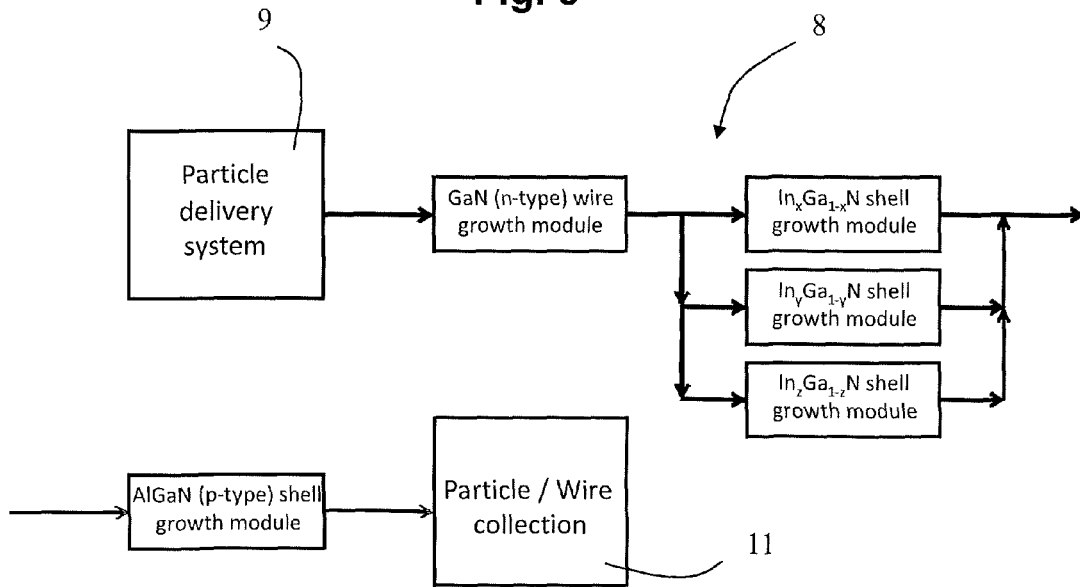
Fig. 3

9

8

Particle delivery system

GaN (n-type) wire growth module

$In_xGa_{1-x}N$ shell growth module

$In_yGa_{1-y}N$ shell growth module

$In_zGa_{1-z}N$ shell growth module

AlGaN (p-type) shell growth module

Particle / Wire collection

11